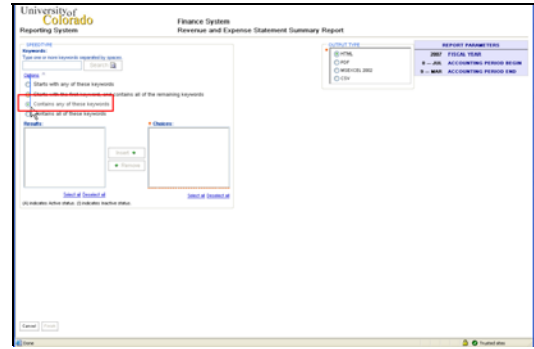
University of Colorado
Reporting System

Finance System
Revenue and Expense Statement Summary Report

SPEEDTYPE
Keywords:
Type one or more keywords separated by spaces.
Search

Options
Starts with any of these keywords
Starts with the first keyword and contains all of the remaining keywords
Contains any of these keywords
Contains all of these keywords

Results:
Insert
Remove
Select all Deselect all
(A) indicates Active status. (I) indicates Inactive status.

* Choices:
Select all Deselect all

OUTPUT TYPE
HTML
PDF
MSEXCEL 2002
CSV

REPORT PARAMETERS
| | |
|---|---|
| 2007 | FISCAL YEAR |
| 0 -- JUL | ACCOUNTING PERIOD BEGIN |
| 9 -- MAR | ACCOUNTING PERIOD END |

Cancel Finish

Done
Trusted sites